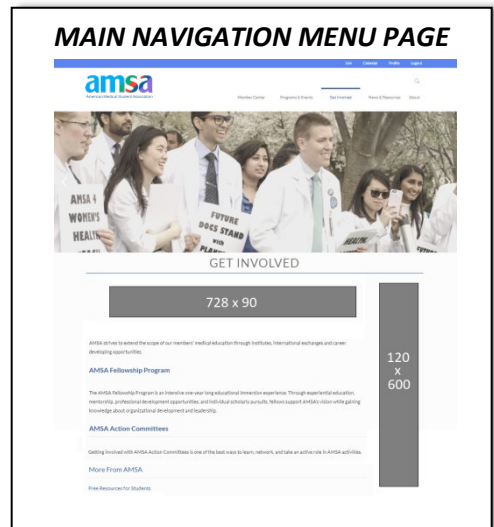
MAIN NAVIGATION MENU PAGE

Join Calendar Profile Logout

amsa
American Medical Student Association

Member Center Programs & Events Get Involved News & Resources About

AMSA 4 WOMEN'S HEALTH

FUTURE DOCS STAND WITH PLAN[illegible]

GET INVOLVED

728 x 90

120 x 600

AMSA strives to extend the scope of our members' medical education through Institutes, international exchanges and career-developing opportunities.

AMSA Fellowship Program

The AMSA Fellowship Program is an intensive one-year long educational immersion experience. Through experiential education, mentorship, professional development opportunities, and individual scholarly pursuits, fellows support AMSA's vision while gaining knowledge about organizational development and leadership.

AMSA Action Committees

Getting involved with AMSA Action Committees is one of the best ways to learn, network, and take an active role in AMSA activities.

More From AMSA

Free Resources for Students